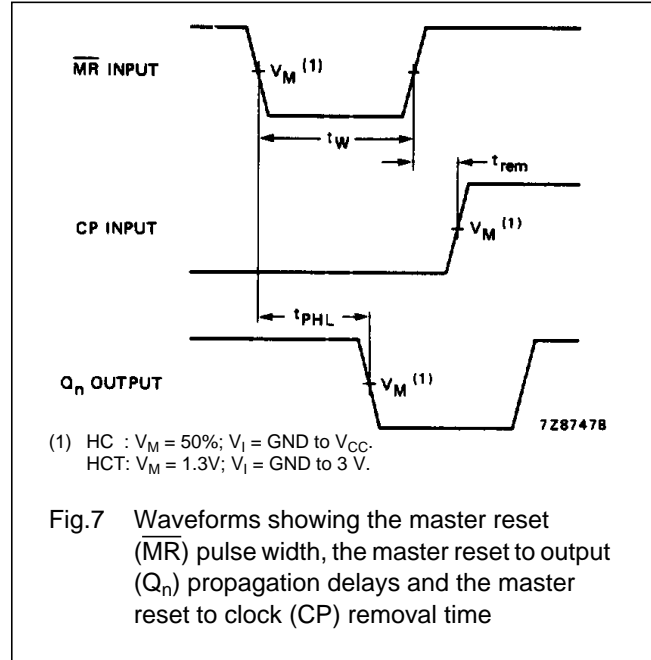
$\overline{MR}$ INPUT

$V_M$ (1)

$t_W$

$t_{rem}$

CP INPUT

$V_M$ (1)

$t_{PHL}$

$Q_n$ OUTPUT

$V_M$ (1)

7Z87478

(1) HC : $V_M$ = 50%; $V_I$ = GND to $V_{CC}$.
HCT: $V_M$ = 1.3V; $V_I$ = GND to 3 V.

Fig.7 Waveforms showing the master reset ($\overline{MR}$) pulse width, the master reset to output ($Q_n$) propagation delays and the master reset to clock (CP) removal time